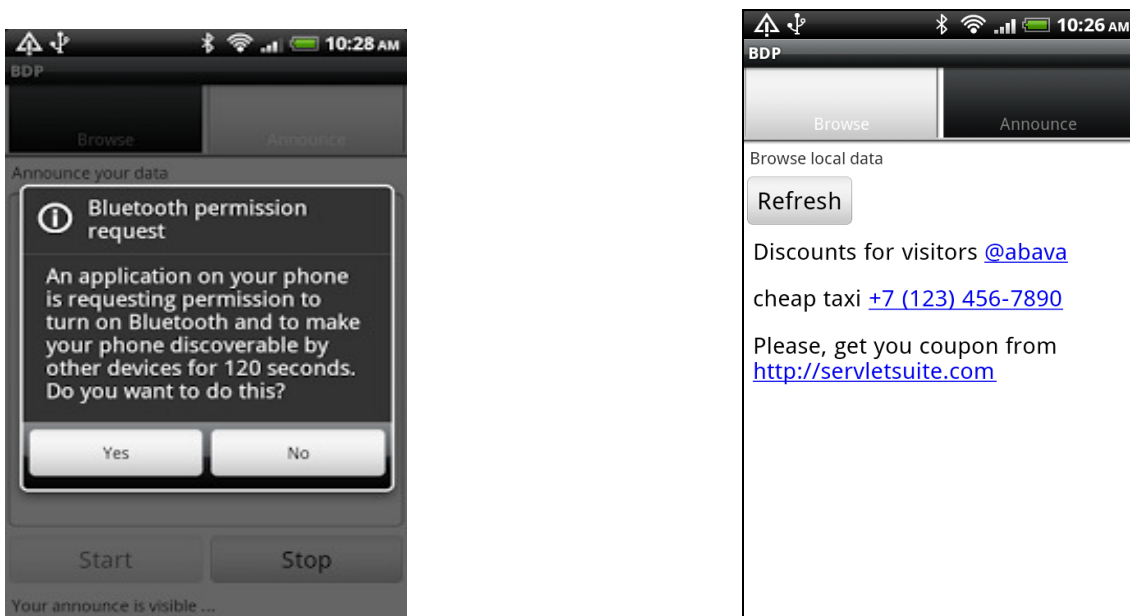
10:28 AM
BDP
Browse
Announce
Announce your data
Bluetooth permission request
An application on your phone is requesting permission to turn on Bluetooth and to make your phone discoverable by other devices for 120 seconds. Do you want to do this?
Yes
No
Start
Stop
Your announce is visible ...

10:26 AM
BDP
Browse
Announce
Browse local data
Refresh
Discounts for visitors @abava
cheap taxi +7 (123) 456-7890
Please, get you coupon from http://servletsuite.com